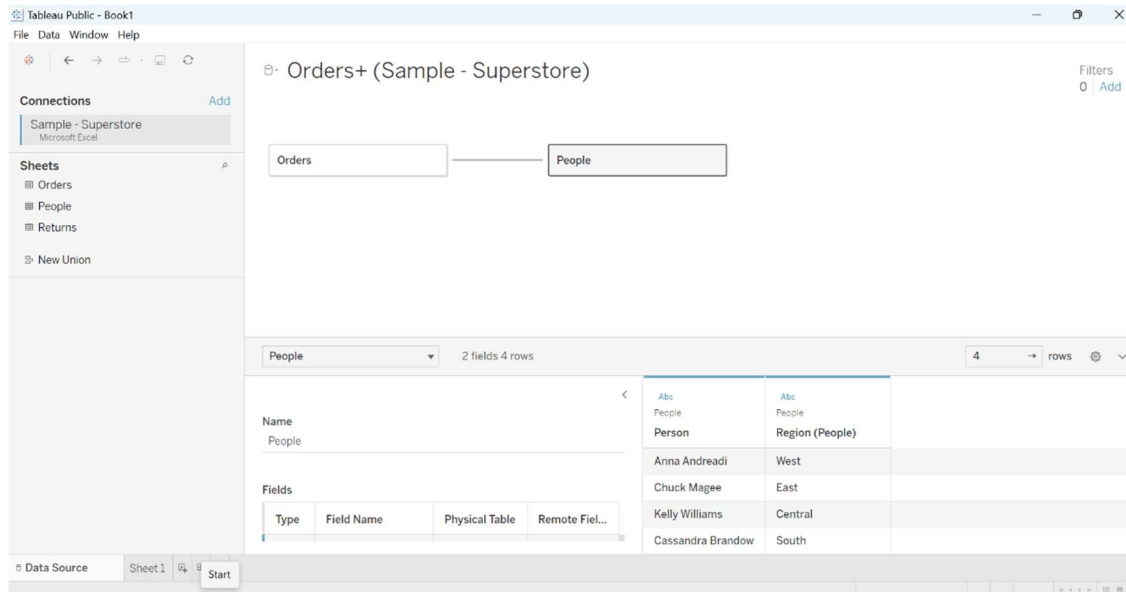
Tableau Public - Book1
File Data Window Help

Connections Add
Sample - Superstore
Microsoft Excel

Sheets
Orders
People
Returns

New Union

Orders+ (Sample - Superstore)

Filters
0 | Add

Orders
People

People
2 fields 4 rows
4
rows

Name
People

Fields

| Type | Field Name | Physical Table | Remote Fiel... |
|---|---|---|---|

| Abc People Person | Abc People Region (People) |
|---|---|
| Anna Andreadi | West |
| Chuck Magee | East |
| Kelly Williams | Central |
| Cassandra Brandow | South |

Data Source
Sheet 1
Start